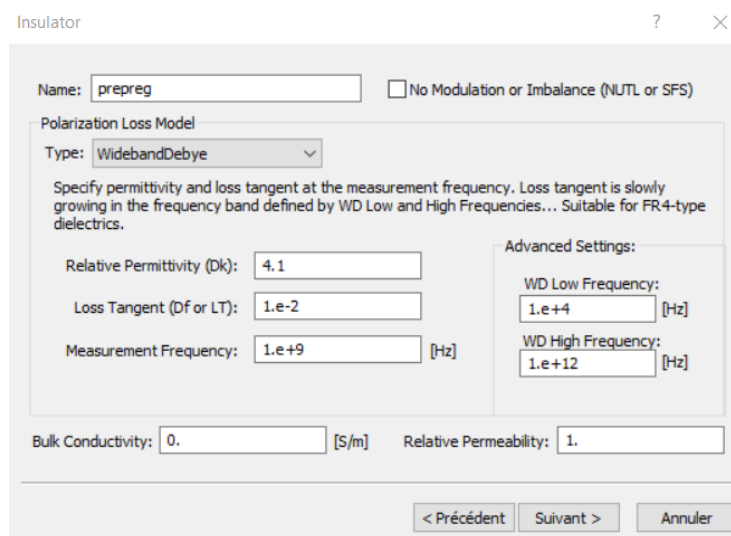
Insulator ? ×

Name: prepreg

No Modulation or Imbalance (NUTL or SFS)

Polarization Loss Model

Type: WidebandDebye

Specify permittivity and loss tangent at the measurement frequency. Loss tangent is slowly growing in the frequency band defined by WD Low and High Frequencies... Suitable for FR4-type dielectrics.

Relative Permittivity (Dk): 4.1

Loss Tangent (Df or LT): 1.e-2

Measurement Frequency: 1.e+9 [Hz]

Advanced Settings:

WD Low Frequency:

1.e+4 [Hz]

WD High Frequency:

1.e+12 [Hz]

Bulk Conductivity: 0. [S/m]

Relative Permeability: 1.

< Précédent Suivant > Annuler